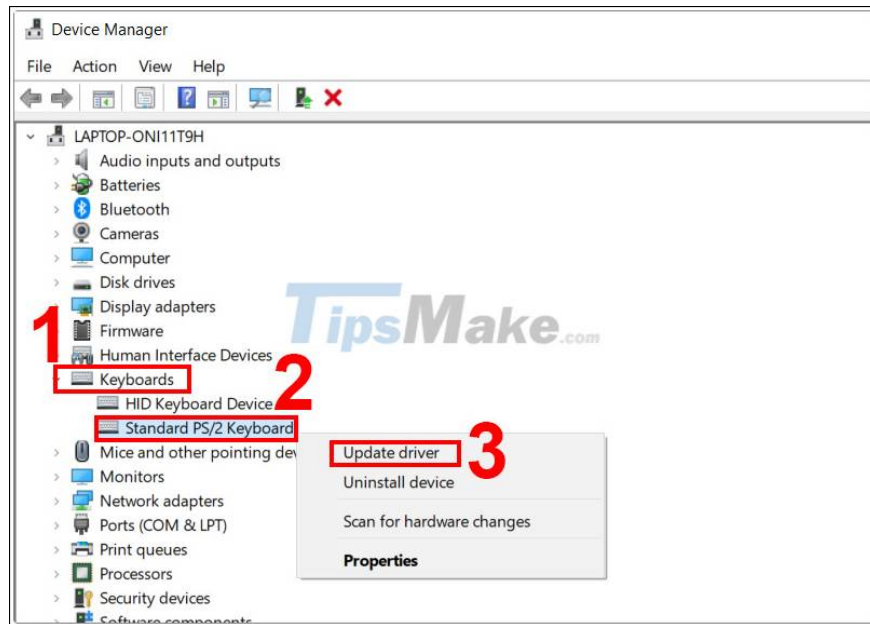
Device Manager

File Action View Help

LAPTOP-ONI11T9H
Audio inputs and outputs
Batteries
Bluetooth
Cameras
Computer
Disk drives
Display adapters
Firmware
Human Interface Devices
Keyboards
HID Keyboard Device
Standard PS/2 Keyboard
Mice and other pointing dev
Monitors
Network adapters
Ports (COM & LPT)
Print queues
Processors
Security devices
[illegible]

1
2
3

Update driver
Uninstall device
Scan for hardware changes
Properties

TipsMake.com